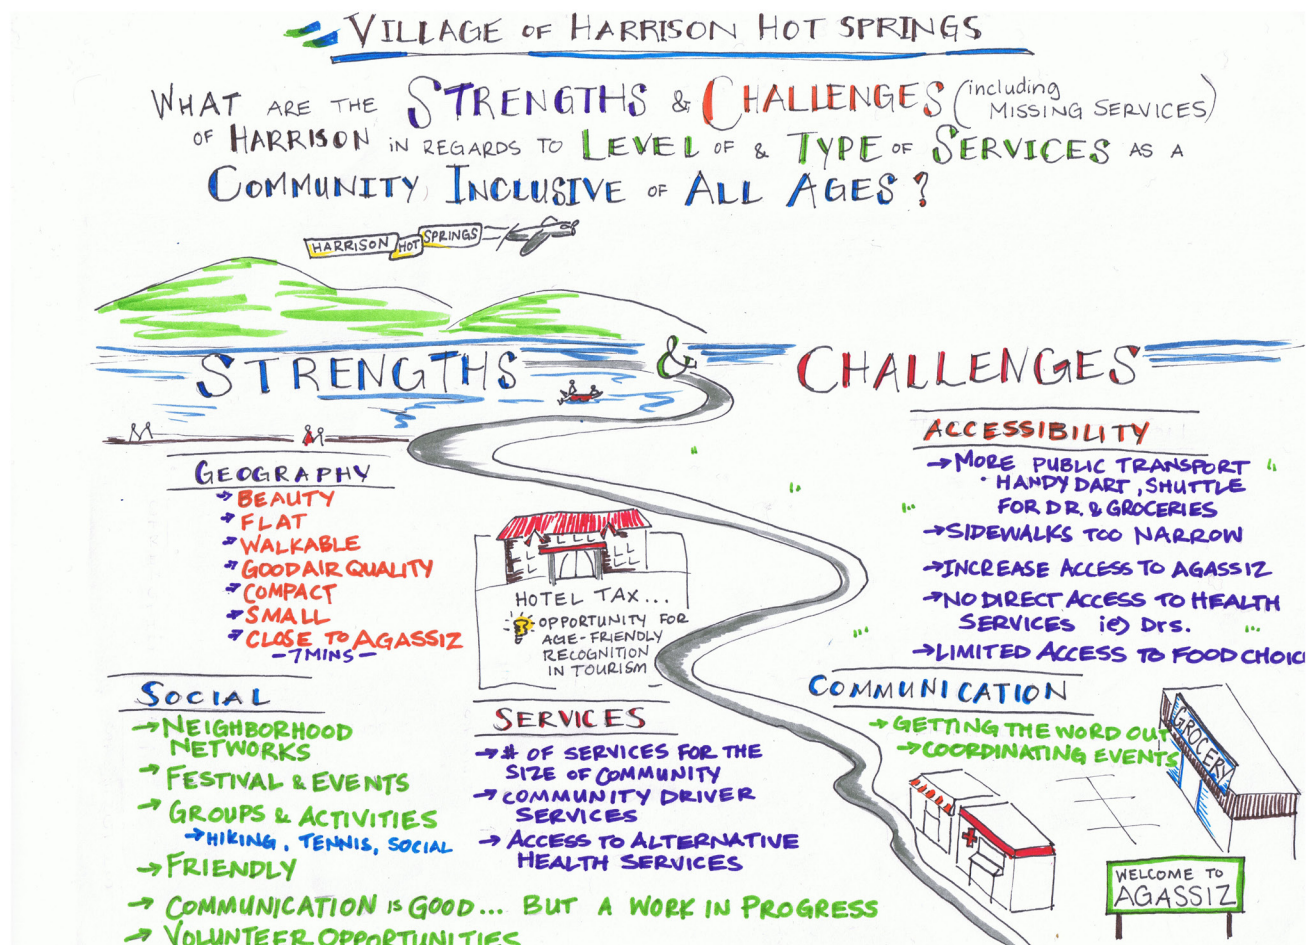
VILLAGE OF HARRISON HOT SPRINGS

WHAT ARE THE STRENGTHS & CHALLENGES (including MISSING SERVICES) OF HARRISON IN REGARDS TO LEVEL OF & TYPE OF SERVICES AS A COMMUNITY INCLUSIVE OF ALL AGES?

HARRISON HOT SPRINGS

STRENGTHS & CHALLENGES

GEOGRAPHY
→ BEAUTY
→ FLAT
→ WALKABLE
→ GOOD AIR QUALITY
→ COMPACT
→ SMALL
→ CLOSE TO AGASSIZ
– 7 MINS –

HOTEL TAX...
OPPORTUNITY FOR AGE-FRIENDLY RECOGNITION IN TOURISM

SOCIAL
→ NEIGHBORHOOD NETWORKS
→ FESTIVAL & EVENTS
→ GROUPS & ACTIVITIES
→ HIKING, TENNIS, SOCIAL
→ FRIENDLY
→ COMMUNICATION IS GOOD... BUT A WORK IN PROGRESS
→ VOLUNTEER OPPORTUNITIES

SERVICES
→ # OF SERVICES FOR THE SIZE OF COMMUNITY
→ COMMUNITY DRIVER SERVICES
→ ACCESS TO ALTERNATIVE HEALTH SERVICES

ACCESSIBILITY
→ MORE PUBLIC TRANSPORT
• HANDY DART, SHUTTLE FOR DR. & GROCERIES
→ SIDEWALKS TOO NARROW
→ INCREASE ACCESS TO AGASSIZ
→ NO DIRECT ACCESS TO HEALTH SERVICES ie) Drs.
→ LIMITED ACCESS TO FOOD CHOIC

COMMUNICATION
→ GETTING THE WORD OUT
→ COORDINATING EVENTS

GROCERY

WELCOME TO AGASSIZ